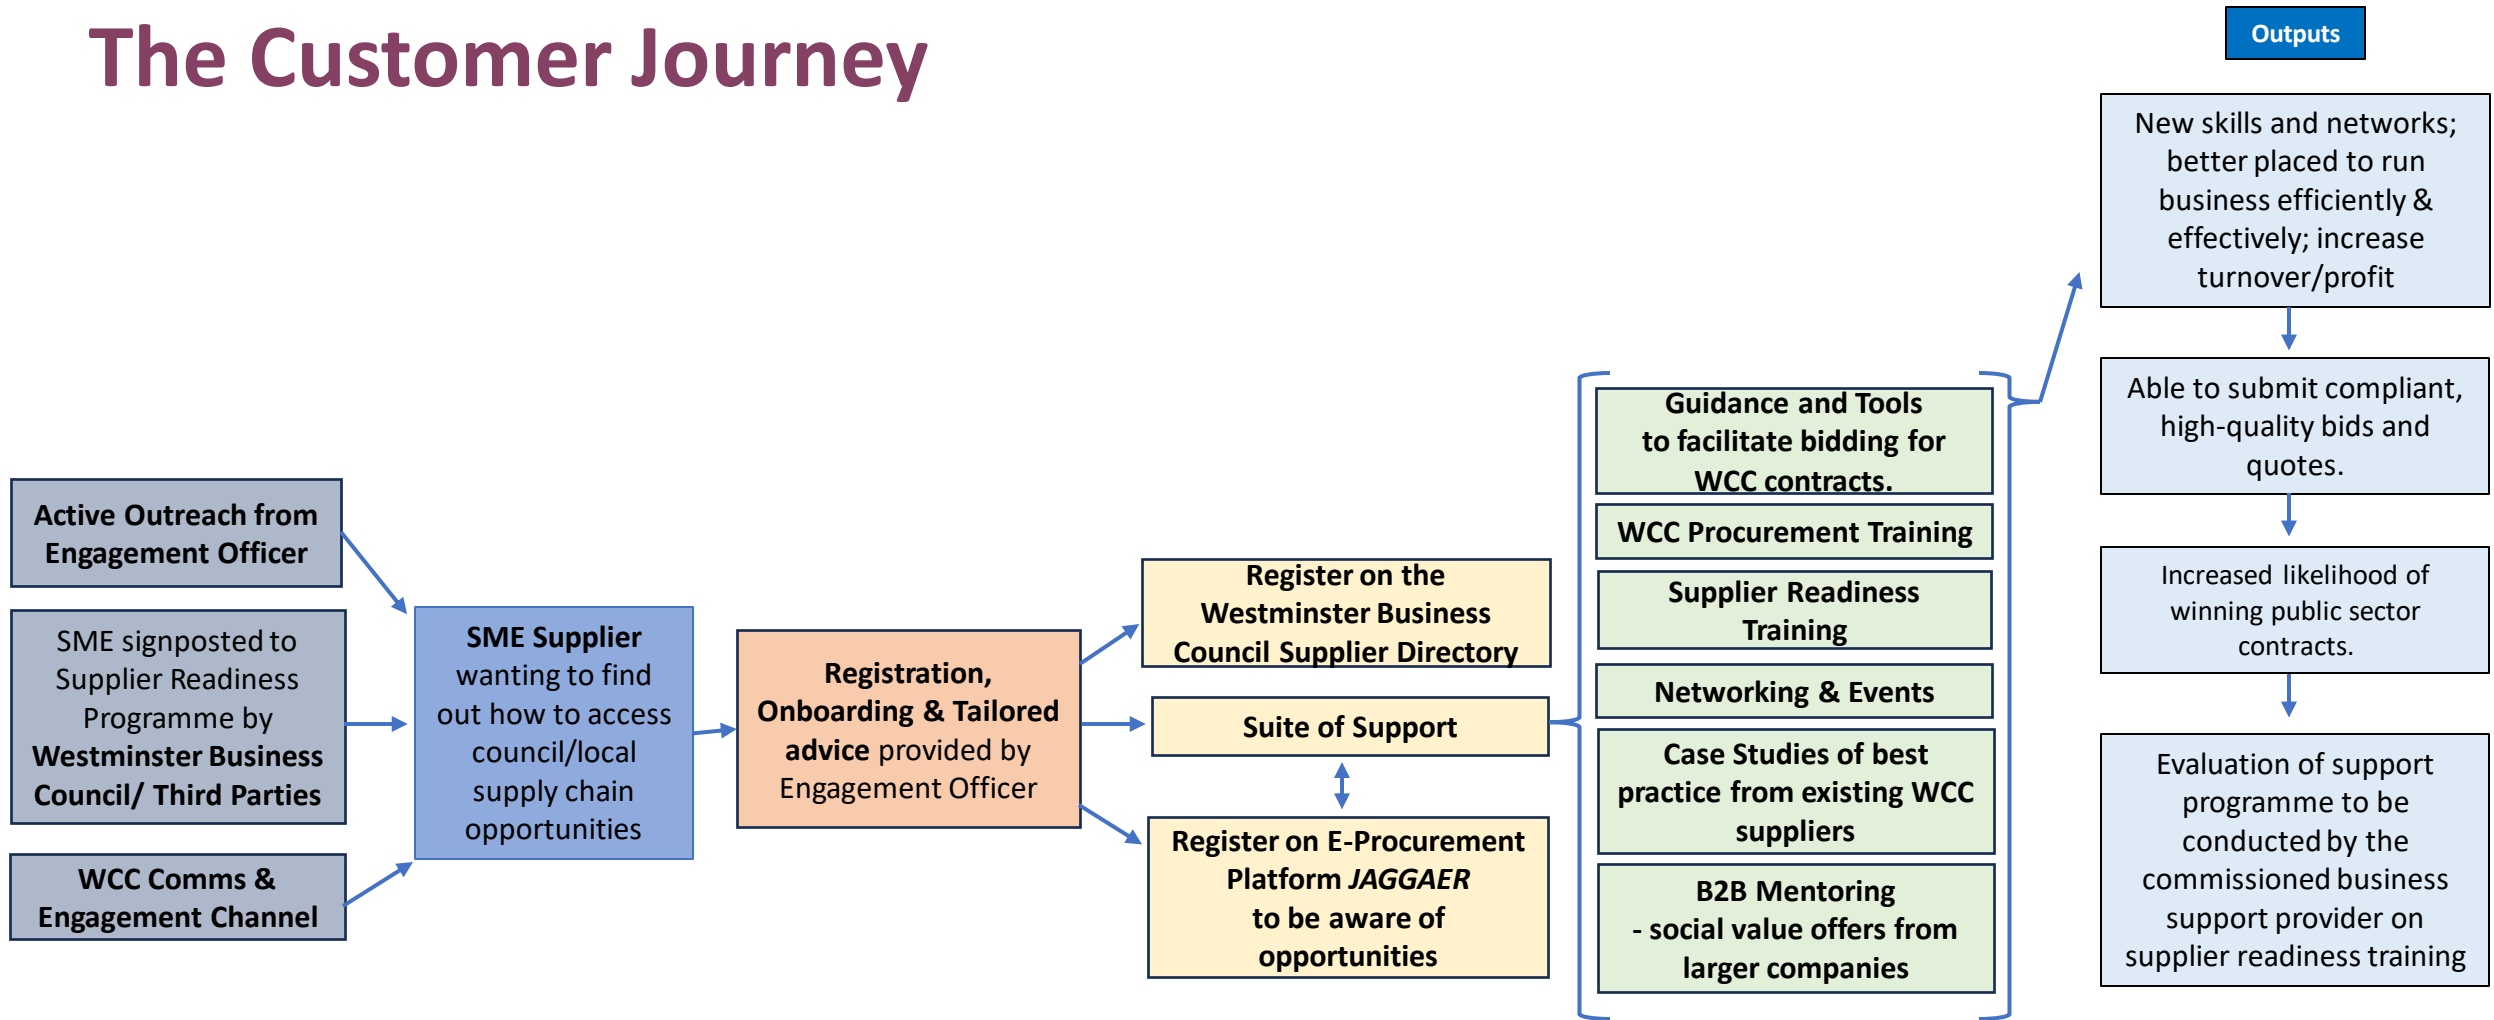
The Customer Journey

Outputs

Active Outreach from Engagement Officer

SME signposted to Supplier Readiness Programme by Westminster Business Council/ Third Parties

WCC Comms & Engagement Channel

SME Supplier wanting to find out how to access council/local supply chain opportunities

Registration, Onboarding & Tailored advice provided by Engagement Officer

Register on the Westminster Business Council Supplier Directory

Suite of Support

Register on E-Procurement Platform JAGGAER to be aware of opportunities

Guidance and Tools to facilitate bidding for WCC contracts.

WCC Procurement Training

Supplier Readiness Training

Networking & Events

Case Studies of best practice from existing WCC suppliers

B2B Mentoring - social value offers from larger companies

New skills and networks; better placed to run business efficiently & effectively; increase turnover/profit

Able to submit compliant, high-quality bids and quotes.

Increased likelihood of winning public sector contracts.

Evaluation of support programme to be conducted by the commissioned business support provider on supplier readiness training